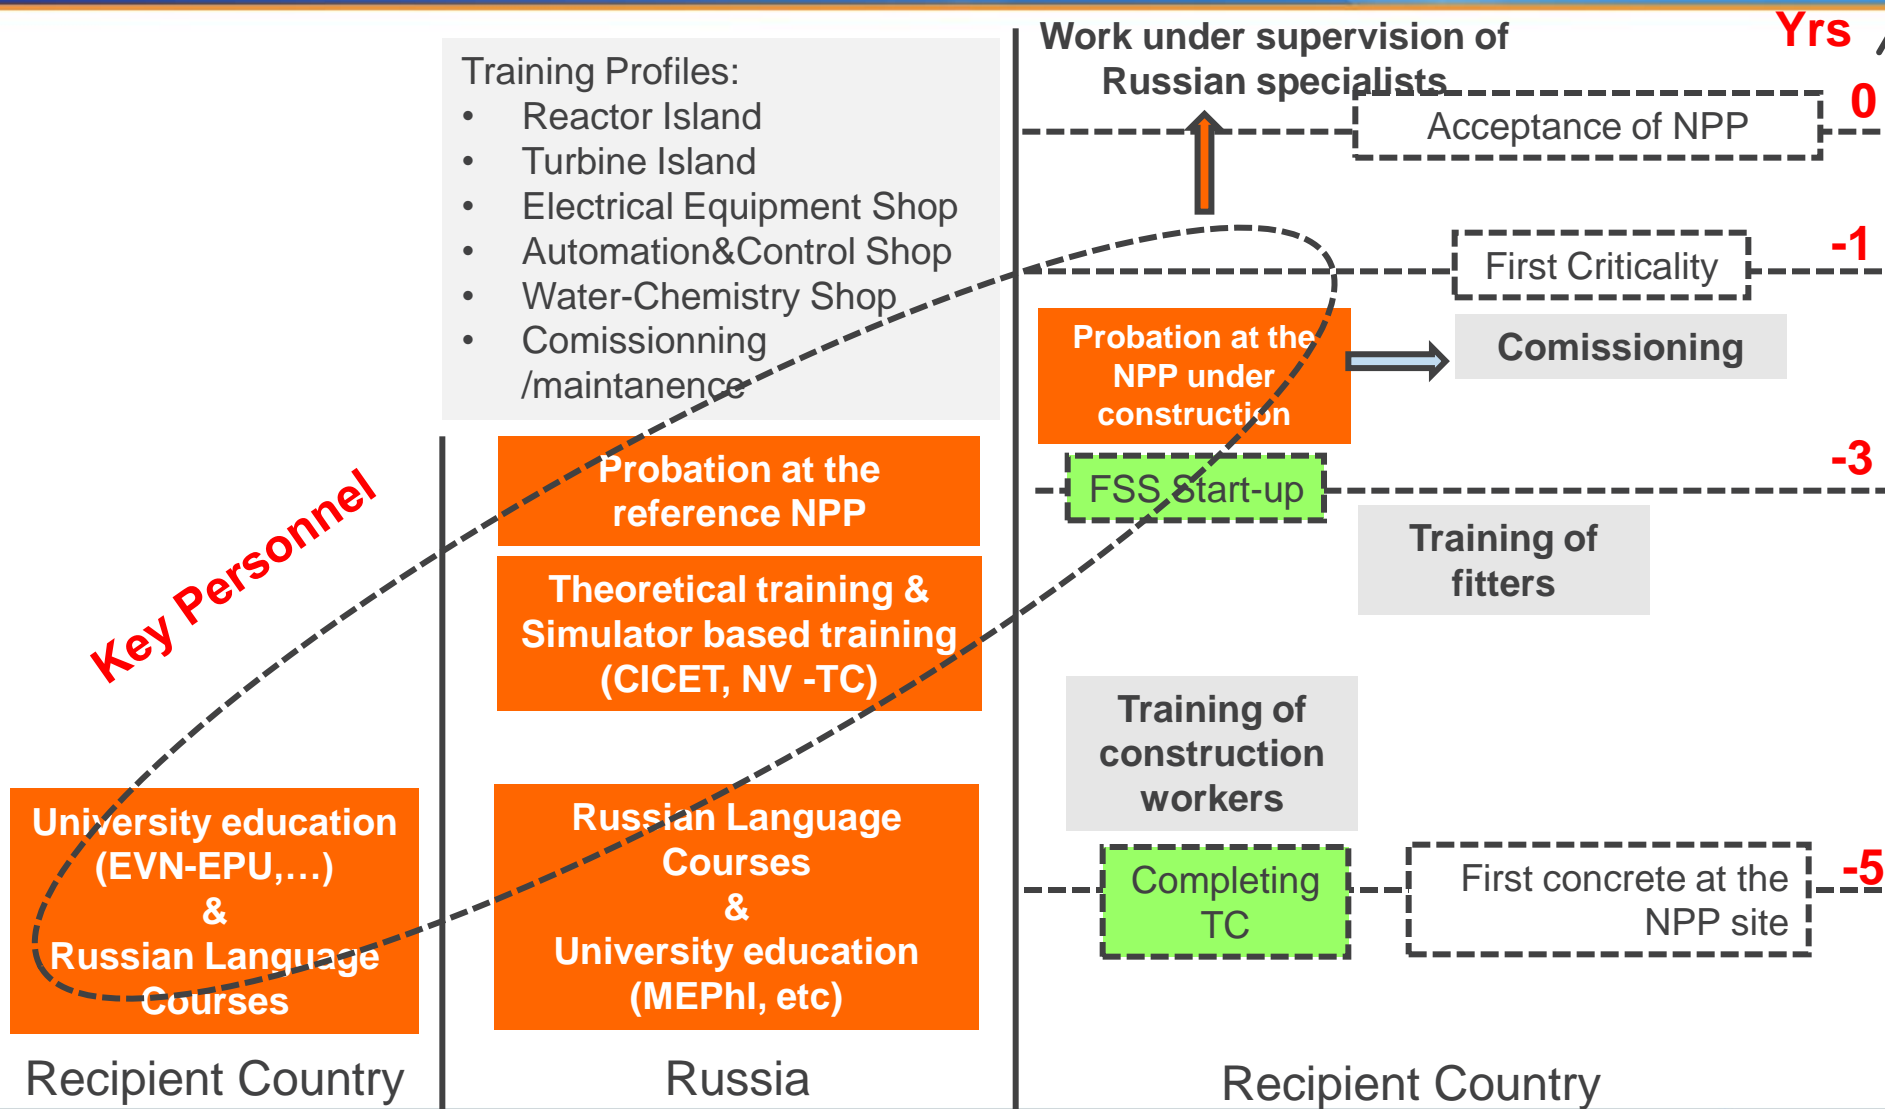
Training Profiles:
- Reactor Island
- Turbine Island
- Electrical Equipment Shop
- Automation&Control Shop
- Water-Chemistry Shop
- Comissionning /maintanence

Work under supervision of Russian specialists

Yrs

0

Acceptance of NPP

-1

First Criticality

Probation at the NPP under construction

Comissioning

-3

FSS Start-up

Training of fitters

Key Personnel

Probation at the reference NPP

Theoretical training & Simulator based training (CICET, NV -TC)

Training of construction workers

University education (EVN-EPU,…) & Russian Language Courses

Russian Language Courses & University education (MEPhI, etc)

Completing TC

First concrete at the NPP site

-5

Recipient Country

Russia

Recipient Country